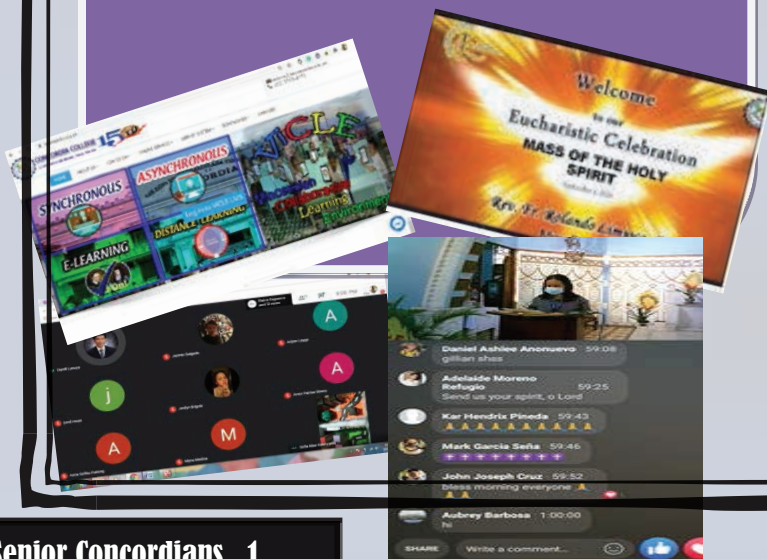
CONCORDIA COLLEGE 150

SYNCHRONOUS

ASYNCHRONOUS

DISTANCE LEARNING

E-LEARNING

VICLE

Learning

Environment

Welcome to our Eucharistic Celebration
MASS OF THE HOLY SPIRIT

Rev. Fr. Rolando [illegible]

A

j

A

A

M

Daniel Ashlee Anonuevo 59:08
gillian shss

Adelaide Moreno Refugio 59:25
Send us your spirit, o Lord

Kar Hendrix Pineda 59:43

Mark Garcia Seña 59:46

John Joseph Cruz 59:52
bless morning everyone

Aubrey Barbosa 1:00:00
hi

SHARE Write a comment...

Senior Concordians 1